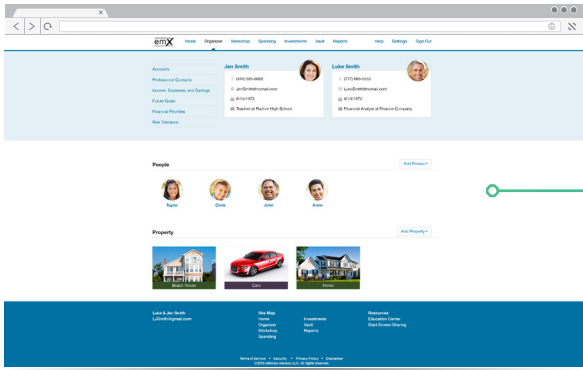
emX

Home Organizer Workshop Spending Investments Vault Reports Help Settings Sign Out

Accounts
Professional Contacts
Income, Expenses, and Savings
Future Goals
Financial Priorities
Risk Tolerance

Jen Smith
(444) 555-8888
JenSmith@hotmail.com
8/15/1973
Teacher at Harbor High School

Luke Smith
(777) 888-5555
LukeSmith@hotmail.com
8/18/1972
Financial Analyst at Finance Company

People
Add Person
Taylor
Chris
John
Anne

Property
Add Property
Beach House
Cars
Home

Luke & Jen Smith
LJSmith@gmail.com

Site Map
Home
Organizer
Workshop
Spending

Investments
Vault
Reports

Resources
Education Center
Start Screen Sharing

Terms of Service • Security • Privacy Policy • Disclaimer
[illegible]